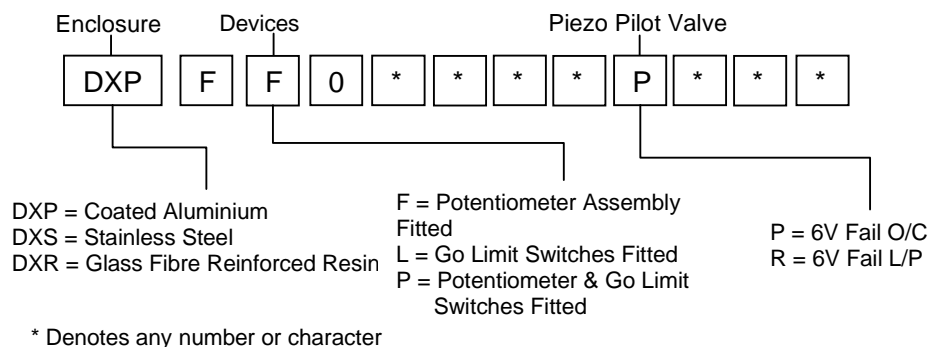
Enclosure Devices Piezo Pilot Valve

| DXP | F | F | 0 | * | * | * | P | * | * | * |
|---|---|---|---|---|---|---|---|---|---|---|

DXP = Coated Aluminium
DXS = Stainless Steel
DXR = Glass Fibre Reinforced Resin

F = Potentiometer Assembly Fitted
L = Go Limit Switches Fitted
P = Potentiometer & Go Limit Switches Fitted

P = 6V Fail O/C
R = 6V Fail L/P

* Denotes any number or character